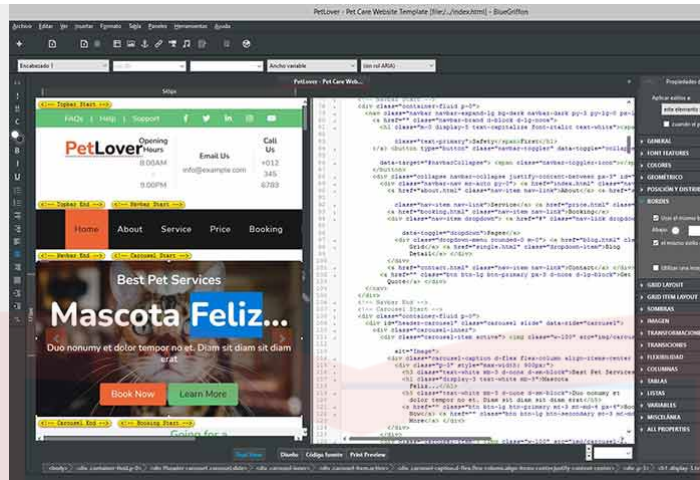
PetLover - Pet Care Website Template [file:/.../index.html] - BlueGriffon

Archivo Editar Ver Insertar Formato Tabla Paneles Herramientas Ayuda

Encabezado 1

Ancho variable

(sin rol ARIA)

PetLover - Pet Care Web...

Propiedades

Topbar Start

FAQs | Help | Support

PetLover

Opening Hours
8.00AM - 9.00PM

Email Us
info@example.com

Call Us
+012 345 6789

Topbar End

Navbar Start

Home About Service Price Booking

Navbar End

Carousel Start

Best Pet Services

Mascota Feliz...

Duo nonumy et dolor tempor no et. Diam sit diam sit diam erat

Book Now Learn More

Carousel End

Booking Start

Going for a

<div class="container-fluid p-0">
<nav class="navbar navbar-expand-lg bg-dark navbar-dark py-3 py-lg-0 px-lg-5">
<a href="" class="navbar-brand d-block d-lg-none">
<h1 class="m-0 display-5 text-capitalize font-italic text-white">
<span class="text-primary">Safety</span>First</h1>
</a> <button type="button" class="navbar-toggler" data-toggle="collapse"
data-target="#navbarCollapse"> <span class="navbar-toggler-icon"></span>
</button>
<div class="collapse navbar-collapse justify-content-between px-3">
<div class="navbar-nav mr-auto py-0"> <a href="index.html" class="nav-item nav-link active">Home</a>
<a href="about.html" class="nav-item nav-link">About</a>
<a href="service.html" class="nav-item nav-link">Service</a>
<a href="price.html" class="nav-item nav-link">Price</a>
<a href="booking.html" class="nav-item nav-link">Booking</a>
<div class="nav-item dropdown"> <a href="#" class="nav-link dropdown-toggle"
data-toggle="dropdown">Pages</a>
<div class="dropdown-menu rounded-0 m-0"> <a href="blog.html" class="dropdown-item">Blog Grid</a> <a href="single.html" class="dropdown-item">Blog Detail</a> </div>
</div>
<a href="contact.html" class="nav-item nav-link">Contact</a>
</div>
<a href="" class="btn btn-lg btn-primary px-3 d-none d-lg-block">Get Quote</a>
</div>
</nav>
</div>
<!-- Navbar End -->
<!-- Carousel Start -->
<div class="container-fluid p-0">
<div id="header-carousel" class="carousel slide" data-ride="carousel">
<div class="carousel-inner">
<div class="carousel-item active"> <img class="w-100" src="img/carousel-1.jpg"
alt="Image">
<div class="carousel-caption d-flex flex-column align-items-center justify-content-center">
<div class="p-3" style="max-width: 900px;">
<h3 class="text-white mb-3 d-none d-sm-block">Best Pet Services</h3>
<h1 class="display-3 text-white mb-3">Mascota Feliz...</h1>
<h5 class="text-white mb-3 d-none d-sm-block">Duo nonumy et dolor tempor no et. Diam sit diam sit diam erat</h5>
<a href="" class="btn btn-lg btn-primary mt-3 mt-md-4 px-4">Book Now</a> <a href="" class="btn btn-lg btn-secondary mt-3 mt-md-4 px-4">Learn More</a>
</div>
</div>
</div>
<div class="carousel-item"> <img class="w-100" src="img/carousel-2.jpg"

Aplicar estilos a:
este elemento
cuando el p

GENERAL
FONT FEATURES
COLORES
GEOMETRÍCO
POSICIÓN Y DISTRIB
BORDES
Usar el mismo b
Arriba
el mismo estilo
Utilizar una ima
GRID LAYOUT
GRID ITEM LAYOUT
SOMBRAS
IMAGEN
TRANSFORMACIONES
TRANSICIONES
FLEXIBILIDAD
COLUMNAS
TABLAS
LISTAS
VARIABLES
MISCELÁNEA
ALL PROPERTIES

Dual View Diseño Código fuente Print Preview

<body> <div.container-fluid.p-0> <div#header-carousel.carousel.slide> <div.carousel-inner> <div.carousel-item.active> <div.carousel-caption.d-flex.flex-column.align-items-center.justify-content-center> <div.p-3> <h1.display-3.text-white.mb-3>